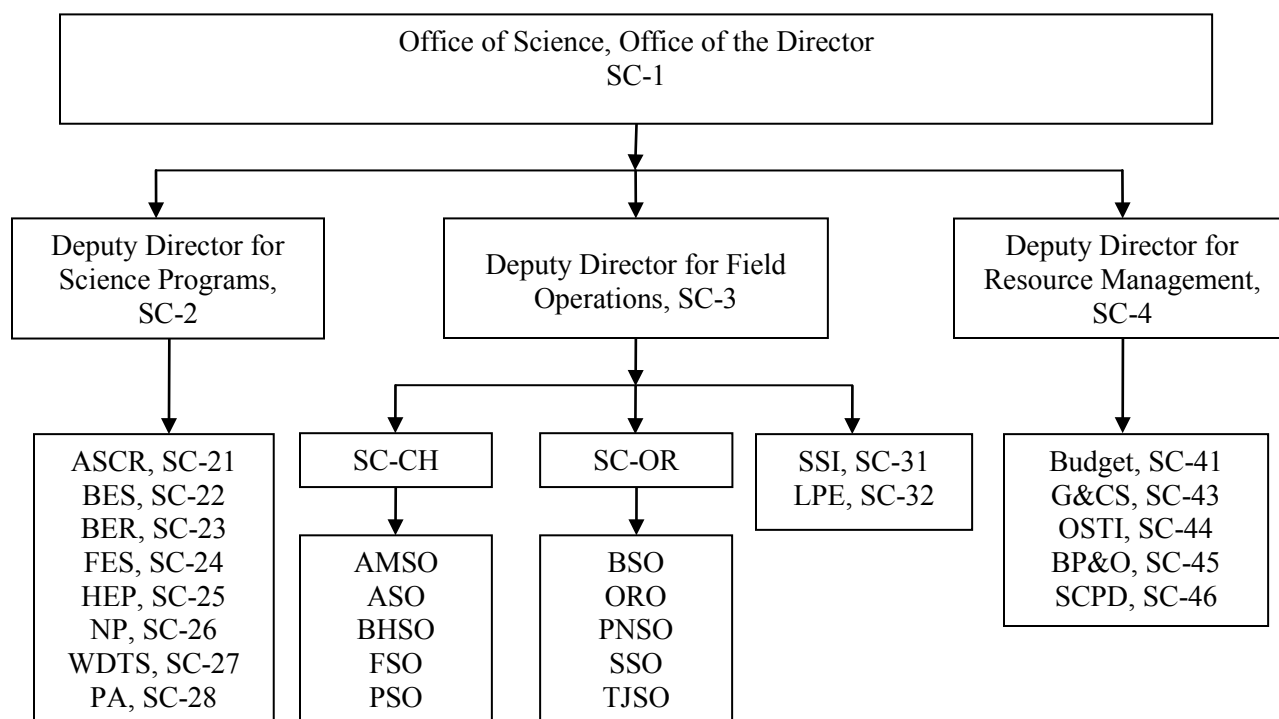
Office of Science, Office of the Director
SC-1

Deputy Director for Science Programs, SC-2

Deputy Director for Field Operations, SC-3

Deputy Director for Resource Management, SC-4

ASCR, SC-21
BES, SC-22
BER, SC-23
FES, SC-24
HEP, SC-25
NP, SC-26
WDTS, SC-27
PA, SC-28

SC-CH

AMSO
ASO
BHSO
FSO
PSO

SC-OR

BSO
ORO
PNSO
SSO
TJSO

SSI, SC-31
LPE, SC-32

Budget, SC-41
G&CS, SC-43
OSTI, SC-44
BP&O, SC-45
SCPD, SC-46